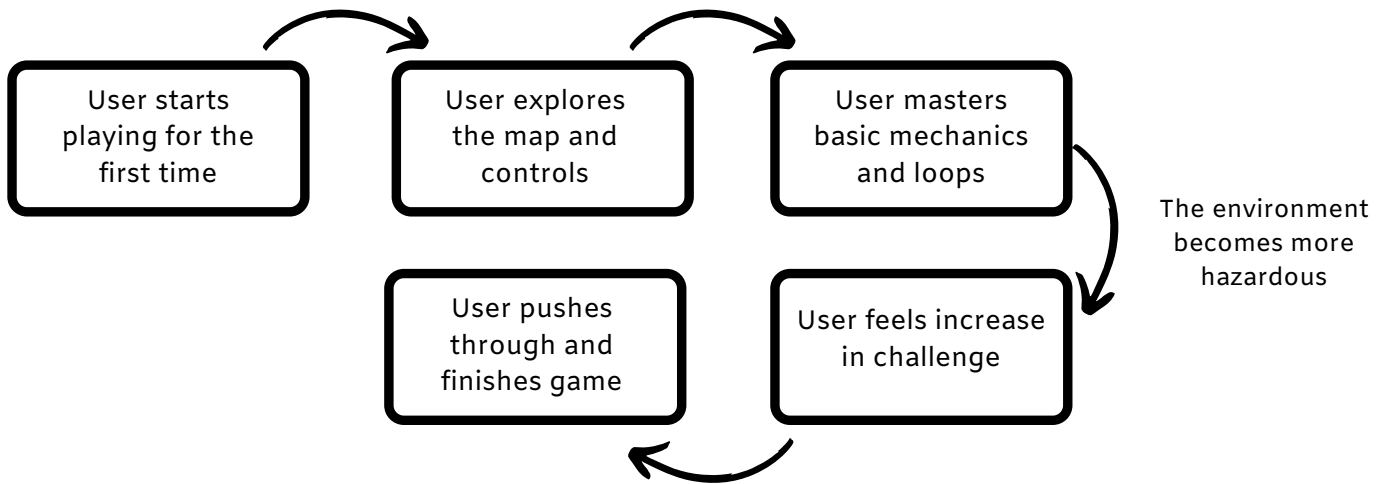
User starts playing for the first time

User explores the map and controls

User masters basic mechanics and loops

The environment becomes more hazardous

User feels increase in challenge

User pushes through and finishes game